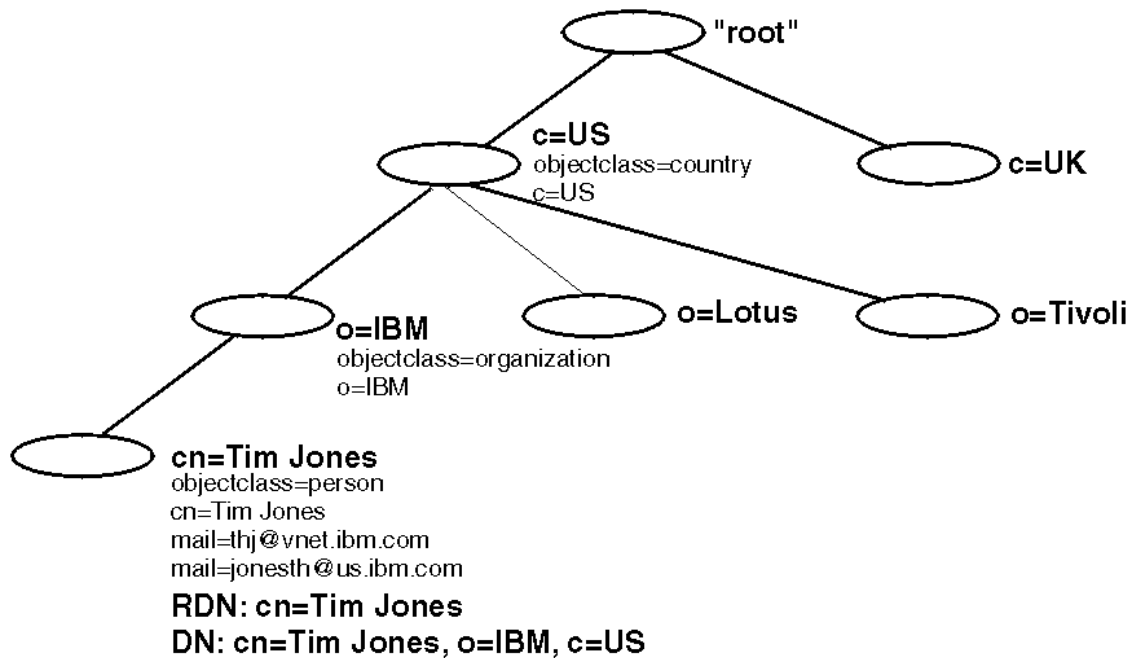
"root"

c=US
objectclass=country
c=US

c=UK

o=IBM
objectclass=organization
o=IBM

o=Lotus

o=Tivoli

cn=Tim Jones
objectclass=person
cn=Tim Jones
mail=thj@vnet.ibm.com
mail=jonesth@us.ibm.com

RDN: cn=Tim Jones
DN: cn=Tim Jones, o=IBM, c=US